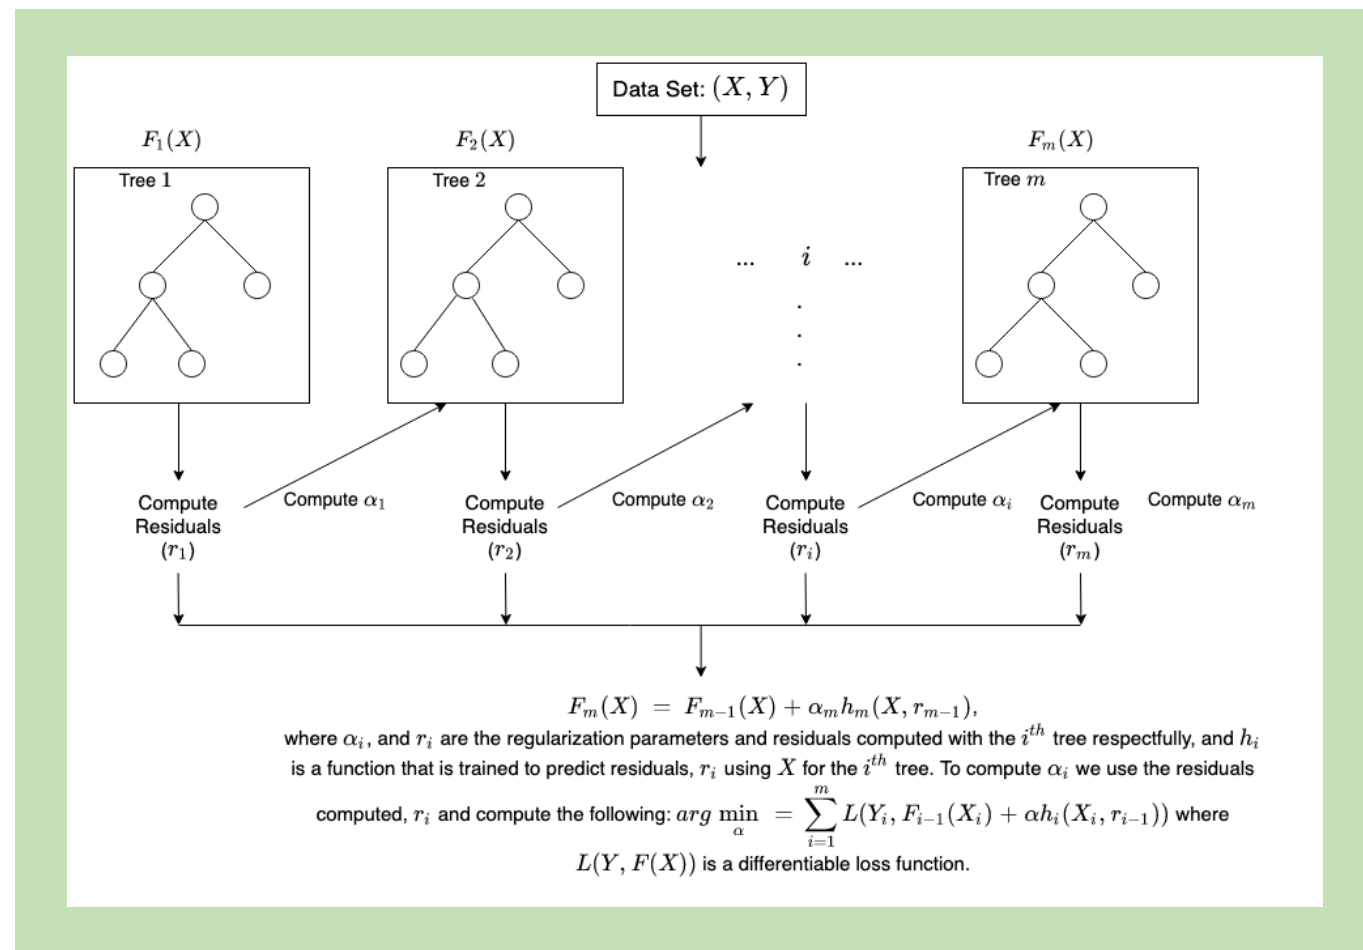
Data Set: $(X, Y)$

$F_1(X)$

Tree 1

$F_2(X)$

Tree 2

... $i$ ...

.
.
.

$F_m(X)$

Tree $m$

Compute Residuals $(r_1)$

Compute $\alpha_1$

Compute Residuals $(r_2)$

Compute $\alpha_2$

Compute Residuals $(r_i)$

Compute $\alpha_i$

Compute Residuals $(r_m)$

Compute $\alpha_m$

$F_m(X) \ = \ F_{m-1}(X) + \alpha_m h_m(X, r_{m-1}),$

where $\alpha_i$, and $r_i$ are the regularization parameters and residuals computed with the $i^{th}$ tree respectfully, and $h_i$ is a function that is trained to predict residuals, $r_i$ using $X$ for the $i^{th}$ tree. To compute $\alpha_i$ we use the residuals computed, $r_i$ and compute the following: $arg \min_{\alpha} \ = \sum_{i=1}^{m} L(Y_i, F_{i-1}(X_i) + \alpha h_i(X_i, r_{i-1}))$ where $L(Y, F(X))$ is a differentiable loss function.